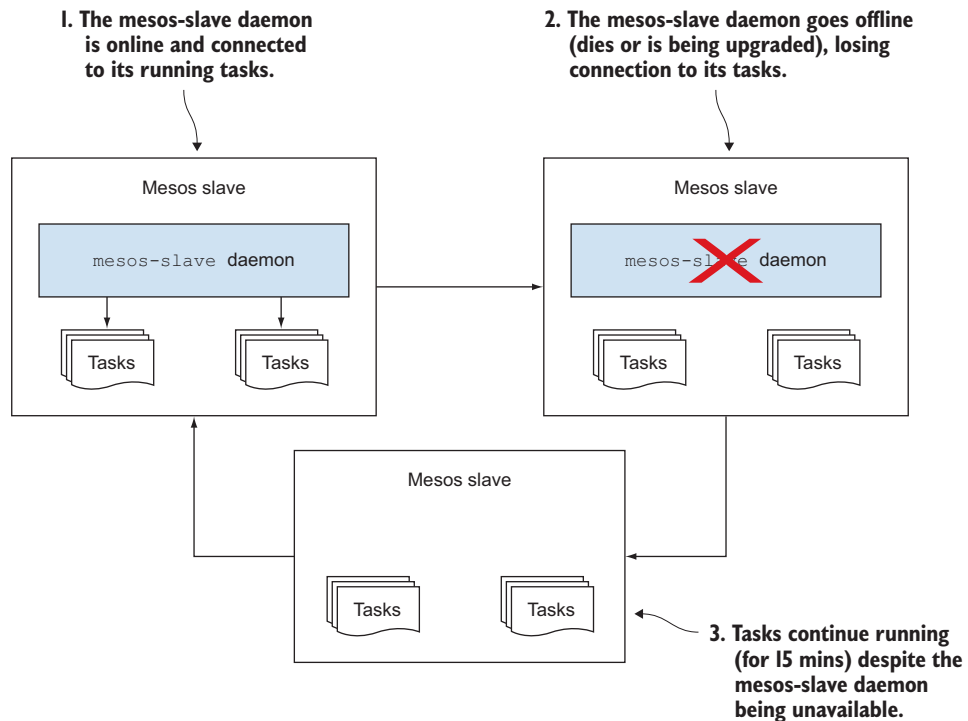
1. The mesos-slave daemon is online and connected to its running tasks.

2. The mesos-slave daemon goes offline (dies or is being upgraded), losing connection to its tasks.

Mesos slave

mesos-slave daemon

Tasks

Tasks

Mesos slave

mesos-slave daemon

Tasks

Tasks

Mesos slave

Tasks

Tasks

3. Tasks continue running (for 15 mins) despite the mesos-slave daemon being unavailable.